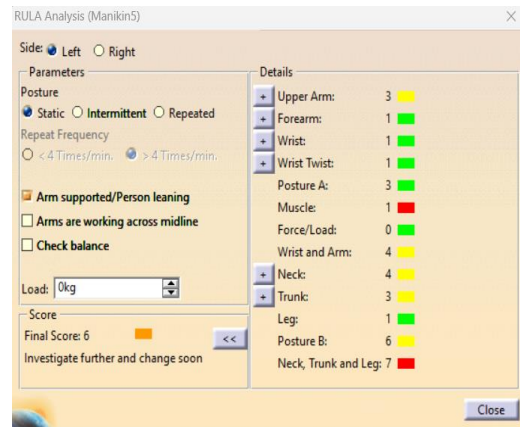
RULA Analysis (Manikin5)

Side: Left Right

Parameters

Posture

Static Intermittent Repeated

Repeat Frequency

< 4 Times/min. > 4 Times/min.

Arm supported/Person leaning

Arms are working across midline

Check balance

Load: 0kg

Score

Final Score: 6

Investigate further and change soon

<<

Details

+ Upper Arm: 3

+ Forearm: 1

+ Wrist: 1

+ Wrist Twist: 1

Posture A: 3

Muscle: 1

Force/Load: 0

Wrist and Arm: 4

+ Neck: 4

+ Trunk: 3

Leg: 1

Posture B: 6

Neck, Trunk and Leg: 7

Close